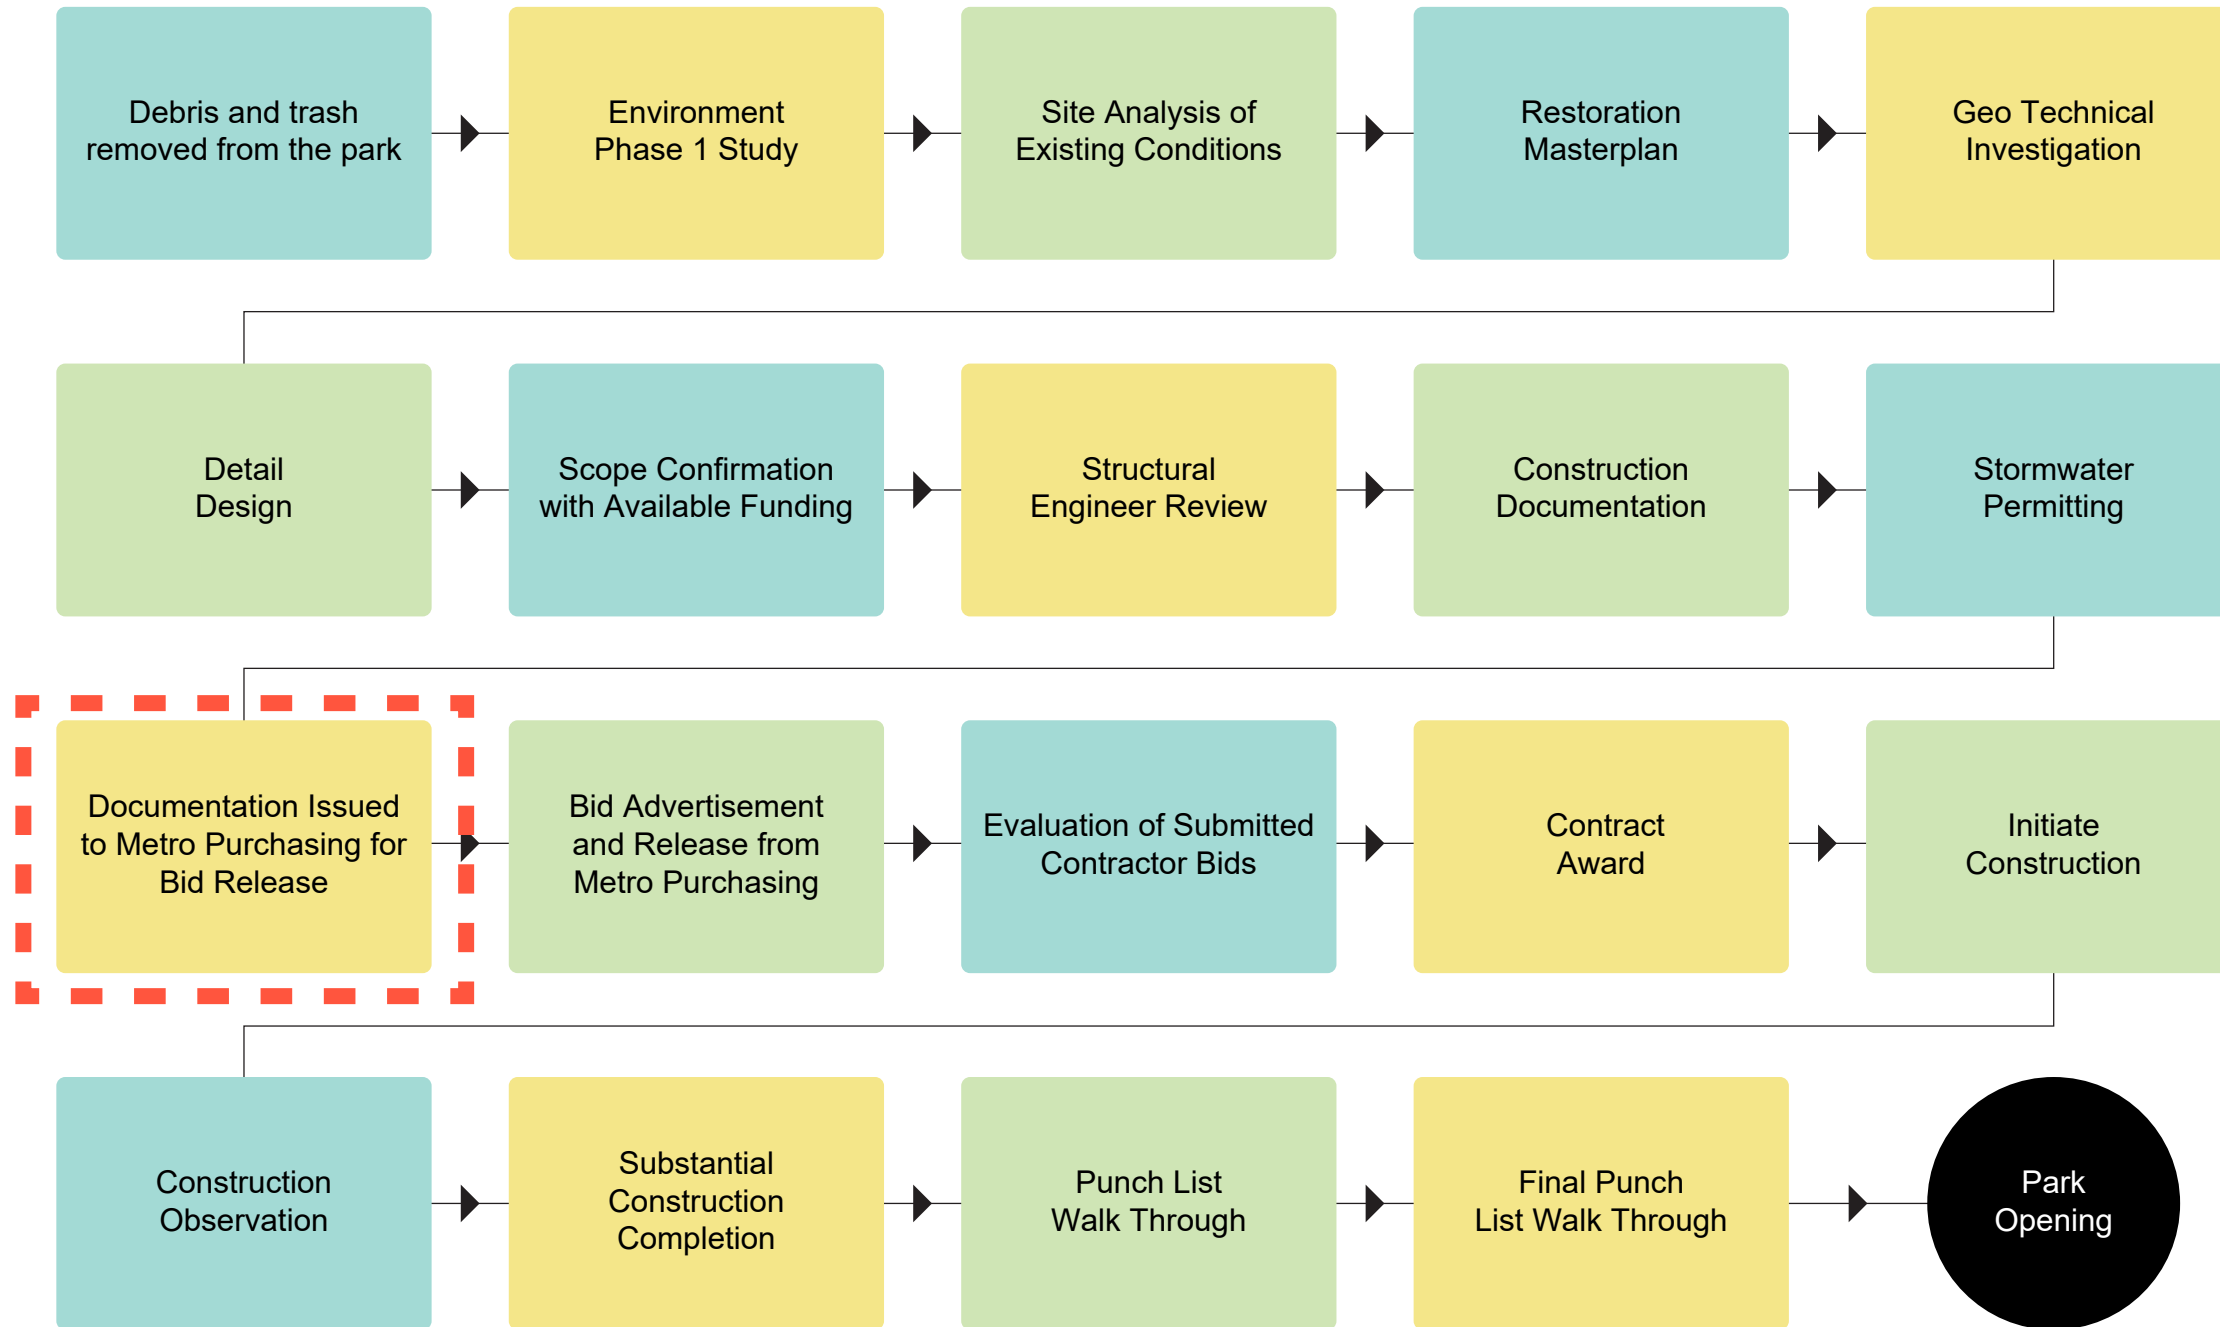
Debris and trash removed from the park

Environment Phase 1 Study

Site Analysis of Existing Conditions

Restoration Masterplan

Geo Technical Investigation

Detail Design

Scope Confirmation with Available Funding

Structural Engineer Review

Construction Documentation

Stormwater Permitting

Documentation Issued to Metro Purchasing for Bid Release

Bid Advertisement and Release from Metro Purchasing

Evaluation of Submitted Contractor Bids

Contract Award

Initiate Construction

Construction Observation

Substantial Construction Completion

Punch List Walk Through

Final Punch List Walk Through

Park Opening